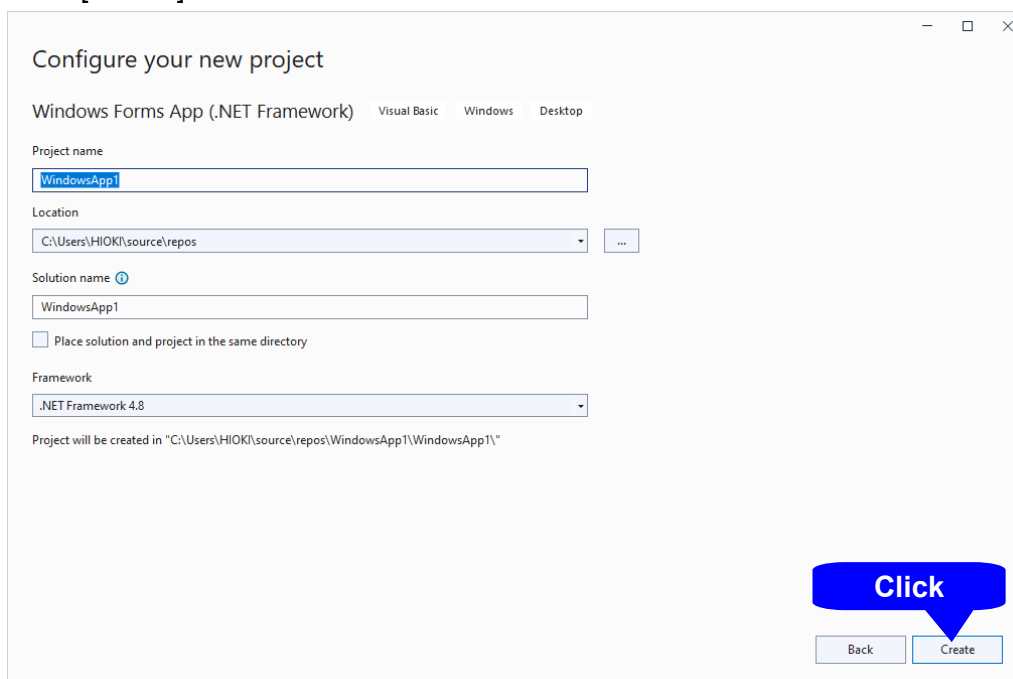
Configure your new project

Windows Forms App (.NET Framework) Visual Basic Windows Desktop

Project name

WindowsApp1

Location

C:\Users\HIOKI\source\repos

...

Solution name

WindowsApp1

Place solution and project in the same directory

Framework

.NET Framework 4.8

Project will be created in "C:\Users\HIOKI\source\repos\WindowsApp1\WindowsApp1\"

Click

Back

Create